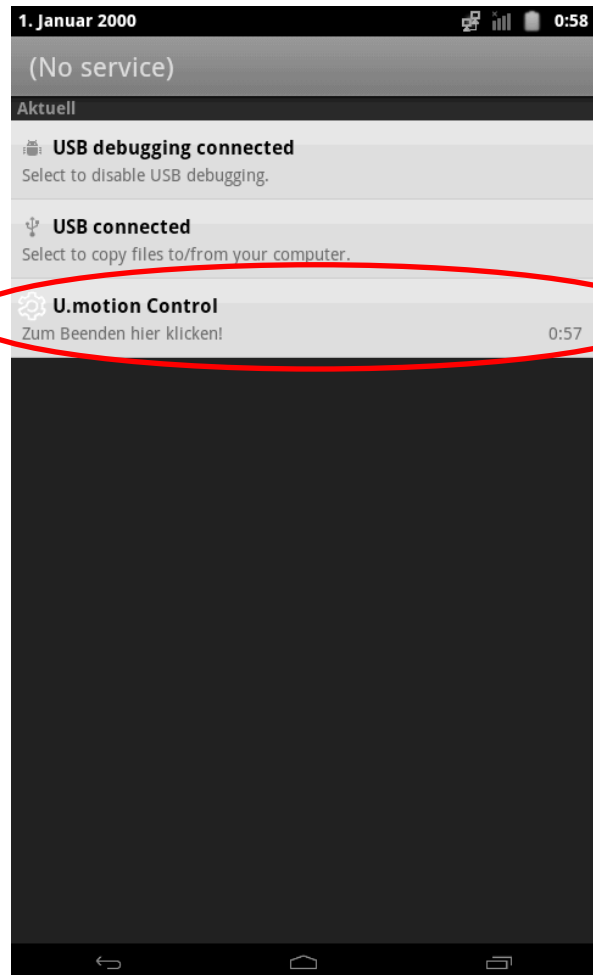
1. Januar 2000 0:58

(No service)

Aktuell

USB debugging connected
Select to disable USB debugging.

USB connected
Select to copy files to/from your computer.

U.motion Control
Zum Beenden hier klicken! 0:57